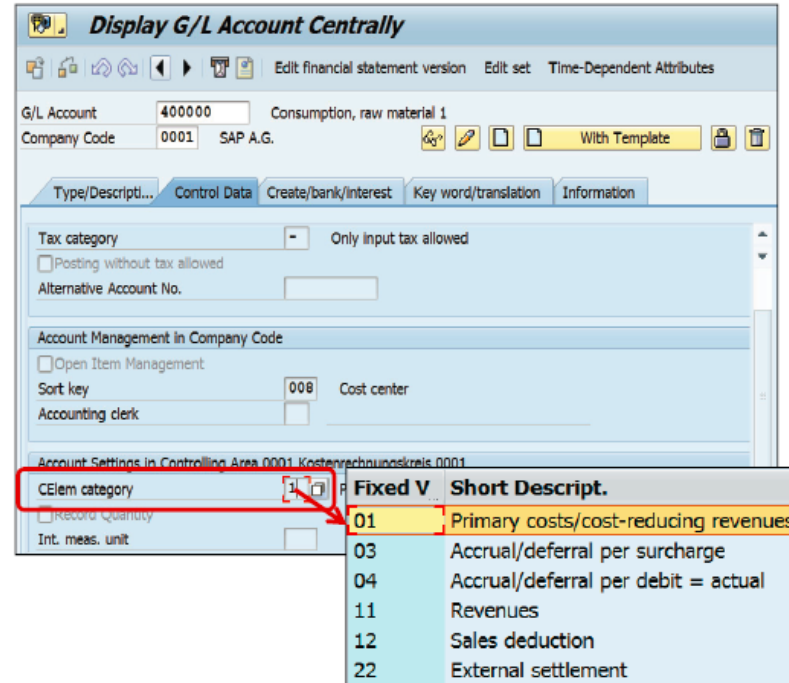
Display G/L Account Centrally

Edit financial statement version Edit set Time-Dependent Attributes

G/L Account 400000 Consumption, raw material 1
Company Code 0001 SAP A.G.

With Template

Type/Descripti... Control Data Create/bank/interest Key word/translation Information

Tax category - Only input tax allowed
Posting without tax allowed
Alternative Account No.

Account Management in Company Code
Open Item Management
Sort key 008 Cost center
Accounting clerk

Account Settings in Controlling Area 0001 Kostenrechnungskreis 0001
CElem category 1
Record Quantity
Int. meas. unit

| Fixed V | Short Descript. |
|---|---|
| 01 | Primary costs/cost-reducing revenues |
| 03 | Accrual/deferral per surcharge |
| 04 | Accrual/deferral per debit = actual |
| 11 | Revenues |
| 12 | Sales deduction |
| 22 | External settlement |